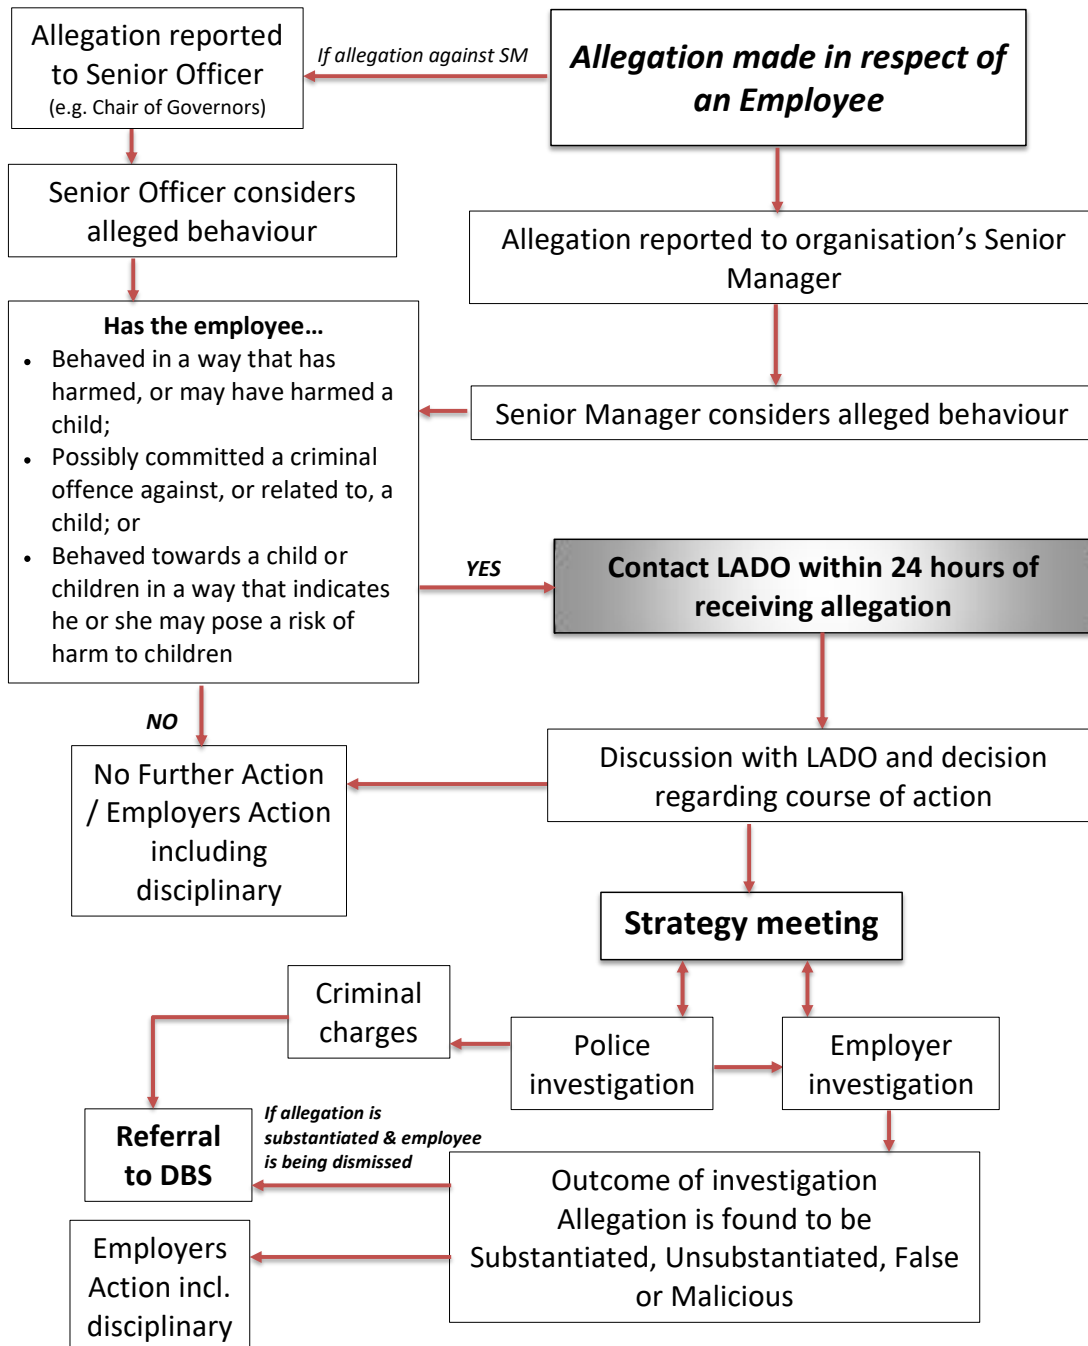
Allegation made in respect of an Employee

If allegation against SM

Allegation reported to Senior Officer (e.g. Chair of Governors)

Senior Officer considers alleged behaviour

Allegation reported to organisation's Senior Manager

Senior Manager considers alleged behaviour

Has the employee…
- Behaved in a way that has harmed, or may have harmed a child;
- Possibly committed a criminal offence against, or related to, a child; or
- Behaved towards a child or children in a way that indicates he or she may pose a risk of harm to children

YES

Contact LADO within 24 hours of receiving allegation

NO

No Further Action / Employers Action including disciplinary

Discussion with LADO and decision regarding course of action

Strategy meeting

Criminal charges

Police investigation

Employer investigation

Referral to DBS

If allegation is substantiated & employee is being dismissed

Outcome of investigation Allegation is found to be Substantiated, Unsubstantiated, False or Malicious

Employers Action incl. disciplinary